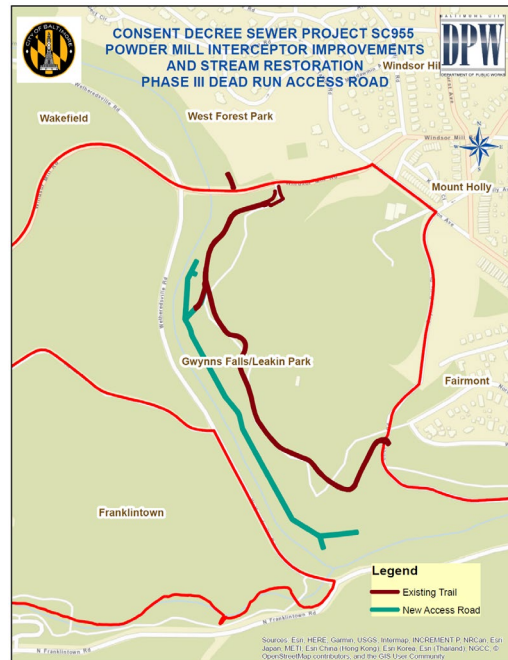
CONSENT DECREE SEWER PROJECT SC955
POWDER MILL INTERCEPTOR IMPROVEMENTS
AND STREAM RESTORATION
PHASE III DEAD RUN ACCESS ROAD

CITY OF BALTIMORE

BALTIMORE CITY
DPW
DEPARTMENT OF PUBLIC WORKS

Windsor Hil

Wakefield

West Forest Park

Windsor Mill

Mount Holly

Gwynns Falls/Leakin Park

Fairmont

Franklintown

Wetheredsville Rd

N Franklintown Rd

Legend
Existing Trail
New Access Road

Sources: Esri, HERE, Garmin, USGS, Intermap, INCREMENT P, NRCan, Esri Japan, METI, Esri China (Hong Kong), Esri Korea, Esri (Thailand), NGCC, © OpenStreetMap contributors, and the GIS User Community